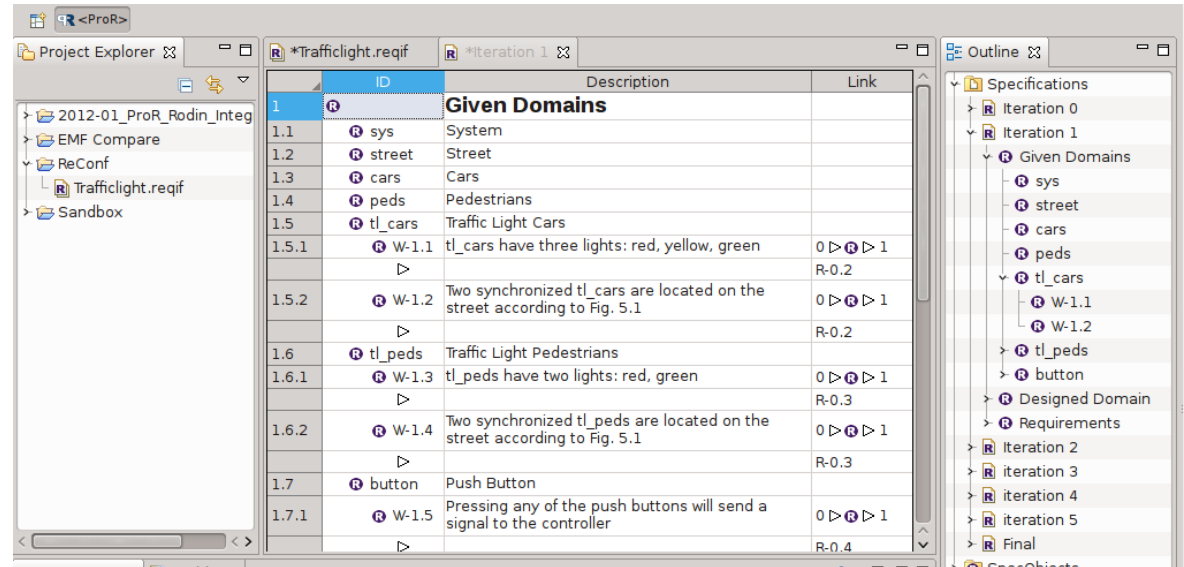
<ProR>

Project Explorer
2012-01_ProR_Rodin_Integ
EMF Compare
ReConf
Trafficlight.reqif
Sandbox

*Trafficlight.reqif
*Iteration 1

| | ID | Description | Link |
|---|---|---|---|
| 1 | | Given Domains | |
| 1.1 | sys | System | |
| 1.2 | street | Street | |
| 1.3 | cars | Cars | |
| 1.4 | peds | Pedestrians | |
| 1.5 | tl_cars | Traffic Light Cars | |
| 1.5.1 | W-1.1 | tl_cars have three lights: red, yellow, green | 0 ▷ ▷ 1 |
| | ▷ | | R-0.2 |
| 1.5.2 | W-1.2 | Two synchronized tl_cars are located on the street according to Fig. 5.1 | 0 ▷ ▷ 1 |
| | ▷ | | R-0.2 |
| 1.6 | tl_peds | Traffic Light Pedestrians | |
| 1.6.1 | W-1.3 | tl_peds have two lights: red, green | 0 ▷ ▷ 1 |
| | ▷ | | R-0.3 |
| 1.6.2 | W-1.4 | Two synchronized tl_peds are located on the street according to Fig. 5.1 | 0 ▷ ▷ 1 |
| | ▷ | | R-0.3 |
| 1.7 | button | Push Button | |
| 1.7.1 | W-1.5 | Pressing any of the push buttons will send a signal to the controller | 0 ▷ ▷ 1 |
| | ▷ | | R-0.4 |

Outline
Specifications
Iteration 0
Iteration 1
Given Domains
sys
street
cars
peds
tl_cars
W-1.1
W-1.2
tl_peds
button
Designed Domain
Requirements
Iteration 2
iteration 3
iteration 4
iteration 5
Final